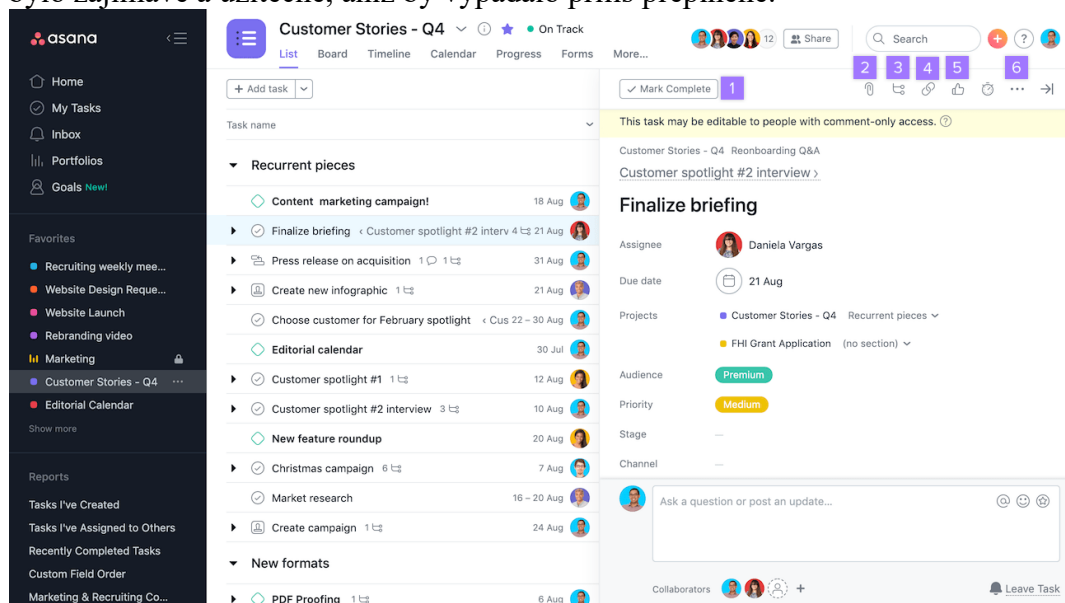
asana

Home
My Tasks
Inbox
Portfolios
Goals New!

Favorites
Recruiting weekly mee...
Website Design Reque...
Website Launch
Rebranding video
Marketing
Customer Stories - Q4
Editorial Calendar
Show more

Reports
Tasks I've Created
Tasks I've Assigned to Others
Recently Completed Tasks
Custom Field Order
Marketing & Recruiting Co...

Customer Stories - Q4 On Track
List Board Timeline Calendar Progress Forms More...
12 Share Search

+ Add task
Task name

Recurrent pieces
Content marketing campaign! 18 Aug
Finalize briefing ‹ Customer spotlight #2 interv 4 21 Aug
Press release on acquisition 1 1 31 Aug
Create new infographic 1 21 Aug
Choose customer for February spotlight ‹ Cus 22 – 30 Aug
Editorial calendar 30 Jul
Customer spotlight #1 1 12 Aug
Customer spotlight #2 interview 3 10 Aug
New feature roundup 20 Aug
Christmas campaign 6 7 Aug
Market research 16 – 20 Aug
Create campaign 1 24 Aug

New formats
PDF Proofing 1 6 Aug

Mark Complete 1 2 3 4 5 6
This task may be editable to people with comment-only access.
Customer Stories - Q4 Reonboarding Q&A
Customer spotlight #2 interview ›
Finalize briefing
Assignee Daniela Vargas
Due date 21 Aug
Projects Customer Stories - Q4 Recurrent pieces
FHI Grant Application (no section)
Audience Premium
Priority Medium
Stage —
Channel —
Ask a question or post an update...
Collaborators + Leave Task